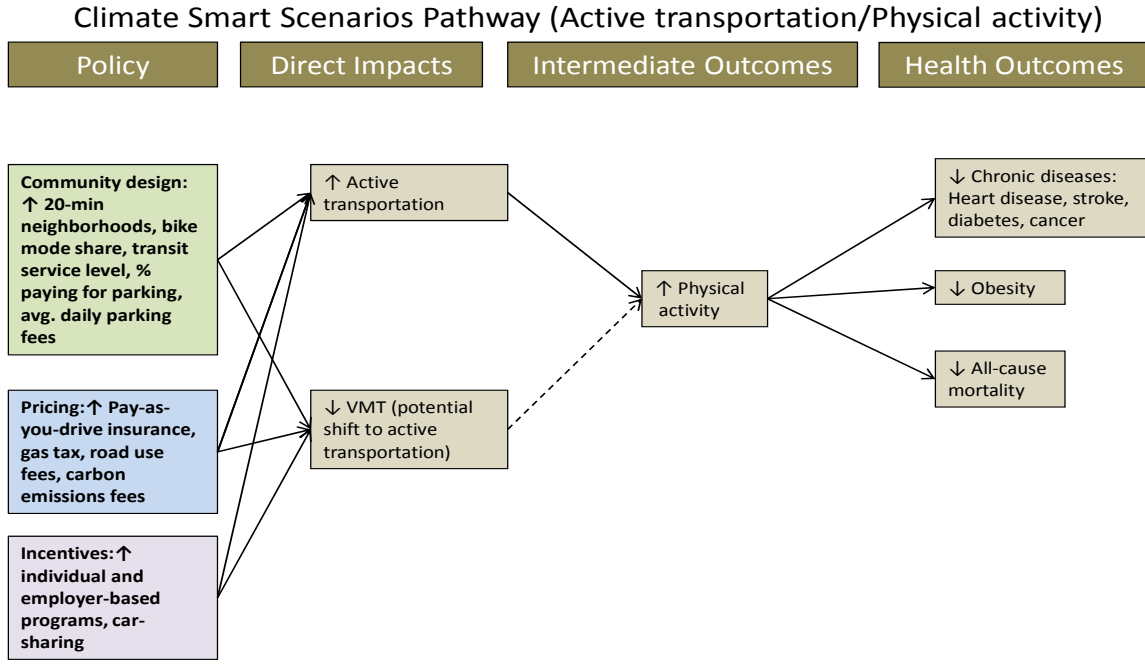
Climate Smart Scenarios Pathway (Active transportation/Physical activity)

Policy

Direct Impacts

Intermediate Outcomes

Health Outcomes

Community design: ↑ 20-min neighborhoods, bike mode share, transit service level, % paying for parking, avg. daily parking fees

Pricing: ↑ Pay-as-you-drive insurance, gas tax, road use fees, carbon emissions fees

Incentives: ↑ individual and employer-based programs, car-sharing

↑ Active transportation

↓ VMT (potential shift to active transportation)

↑ Physical activity

↓ Chronic diseases: Heart disease, stroke, diabetes, cancer

↓ Obesity

↓ All-cause mortality